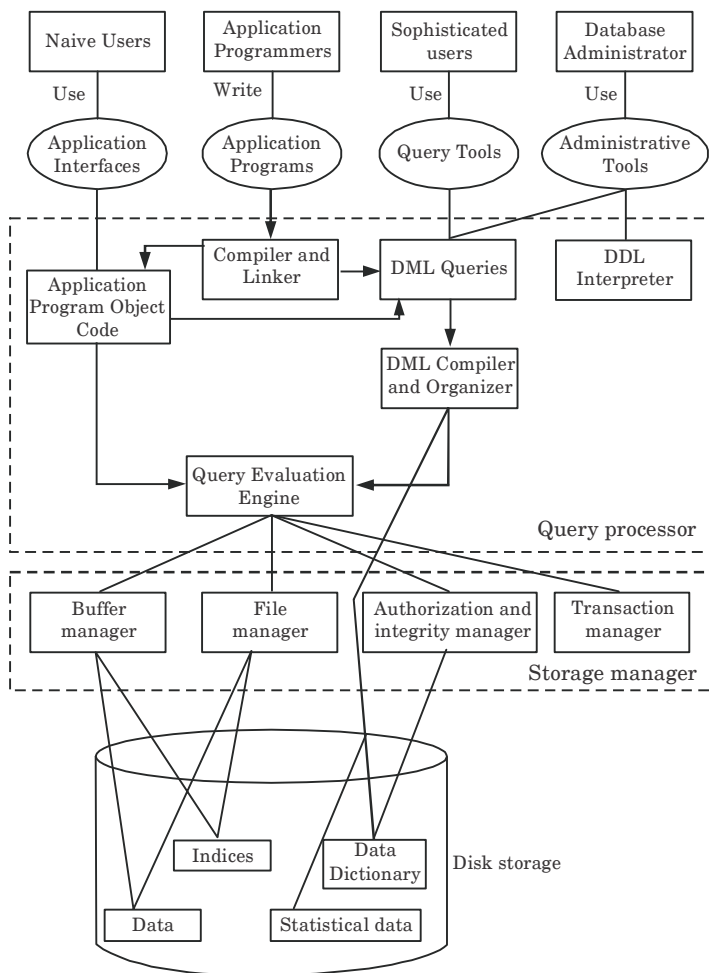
Naive Users

Application Programmers

Sophisticated users

Database Administrator

Use

Write

Use

Use

Application Interfaces

Application Programs

Query Tools

Administrative Tools

Compiler and Linker

DML Queries

DDL Interpreter

Application Program Object Code

DML Compiler and Organizer

Query Evaluation Engine

Query processor

Buffer manager

File manager

Authorization and integrity manager

Transaction manager

Storage manager

Indices

Data Dictionary

Disk storage

Data

Statistical data